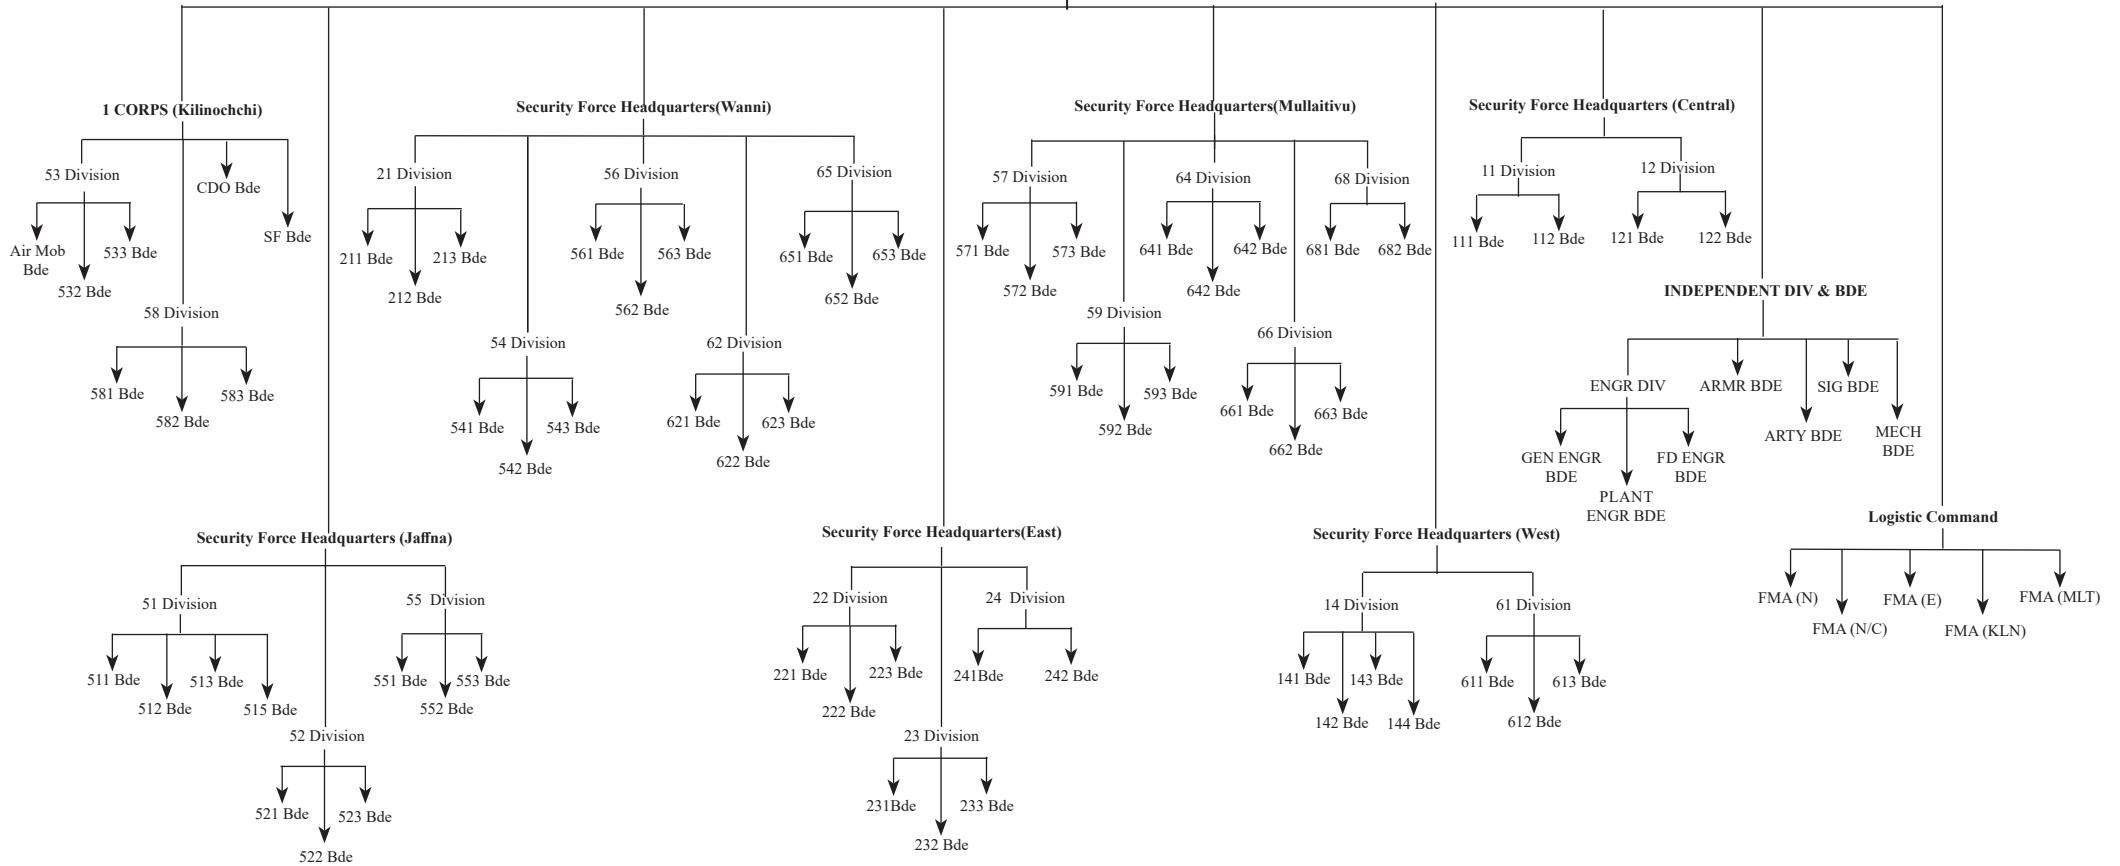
1 CORPS (Kilinochchi)

53 Division

Air Mob Bde

532 Bde

533 Bde

CDO Bde

SF Bde

58 Division

581 Bde

582 Bde

583 Bde

Security Force Headquarters(Wanni)

21 Division

211 Bde

212 Bde

213 Bde

56 Division

561 Bde

562 Bde

563 Bde

65 Division

651 Bde

652 Bde

653 Bde

54 Division

541 Bde

542 Bde

543 Bde

62 Division

621 Bde

622 Bde

623 Bde

Security Force Headquarters(Mullaitivu)

57 Division

571 Bde

572 Bde

573 Bde

64 Division

641 Bde

642 Bde

642 Bde

68 Division

681 Bde

682 Bde

59 Division

591 Bde

592 Bde

593 Bde

66 Division

661 Bde

662 Bde

663 Bde

Security Force Headquarters (Central)

11 Division

111 Bde

112 Bde

12 Division

121 Bde

122 Bde

INDEPENDENT DIV & BDE

ENGR DIV

GEN ENGR BDE

PLANT ENGR BDE

FD ENGR BDE

ARMR BDE

ARTY BDE

SIG BDE

MECH BDE

Security Force Headquarters (Jaffna)

51 Division

511 Bde

512 Bde

513 Bde

515 Bde

55 Division

551 Bde

552 Bde

553 Bde

52 Division

521 Bde

522 Bde

523 Bde

Security Force Headquarters(East)

22 Division

221 Bde

222 Bde

223 Bde

24 Division

241Bde

242 Bde

23 Division

231Bde

232 Bde

233 Bde

Security Force Headquarters (West)

14 Division

141 Bde

142 Bde

143 Bde

144 Bde

61 Division

611 Bde

612 Bde

613 Bde

Logistic Command

FMA (N)

FMA (N/C)

FMA (E)

FMA (KLN)

FMA (MLT)